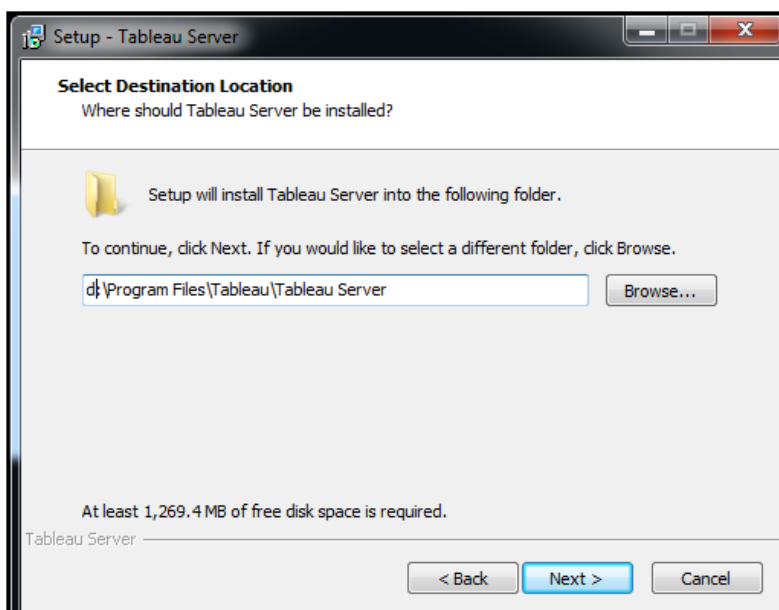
Setup - Tableau Server

Select Destination Location
Where should Tableau Server be installed?

Setup will install Tableau Server into the following folder.

To continue, click Next. If you would like to select a different folder, click Browse.

d:\Program Files\Tableau\Tableau Server

Browse...

At least 1,269.4 MB of free disk space is required.

Tableau Server

< Back

Next >

Cancel